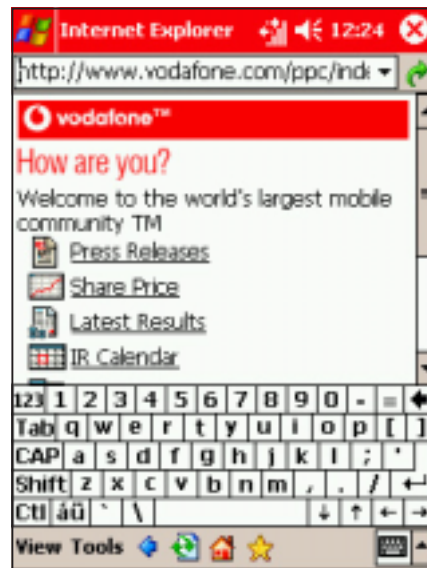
Internet Explorer 12:24

http://www.vodafone.com/ppc/ind

vodafone™

How are you?

Welcome to the world's largest mobile community TM

Press Releases

Share Price

Latest Results

IR Calendar

123 1 2 3 4 5 6 7 8 9 0 - =

Tab q w e r t y u i o p [ ]

CAP a s d f g h j k l ; '

Shift z x c v b n m , . /

Ctl áü ` \

View Tools